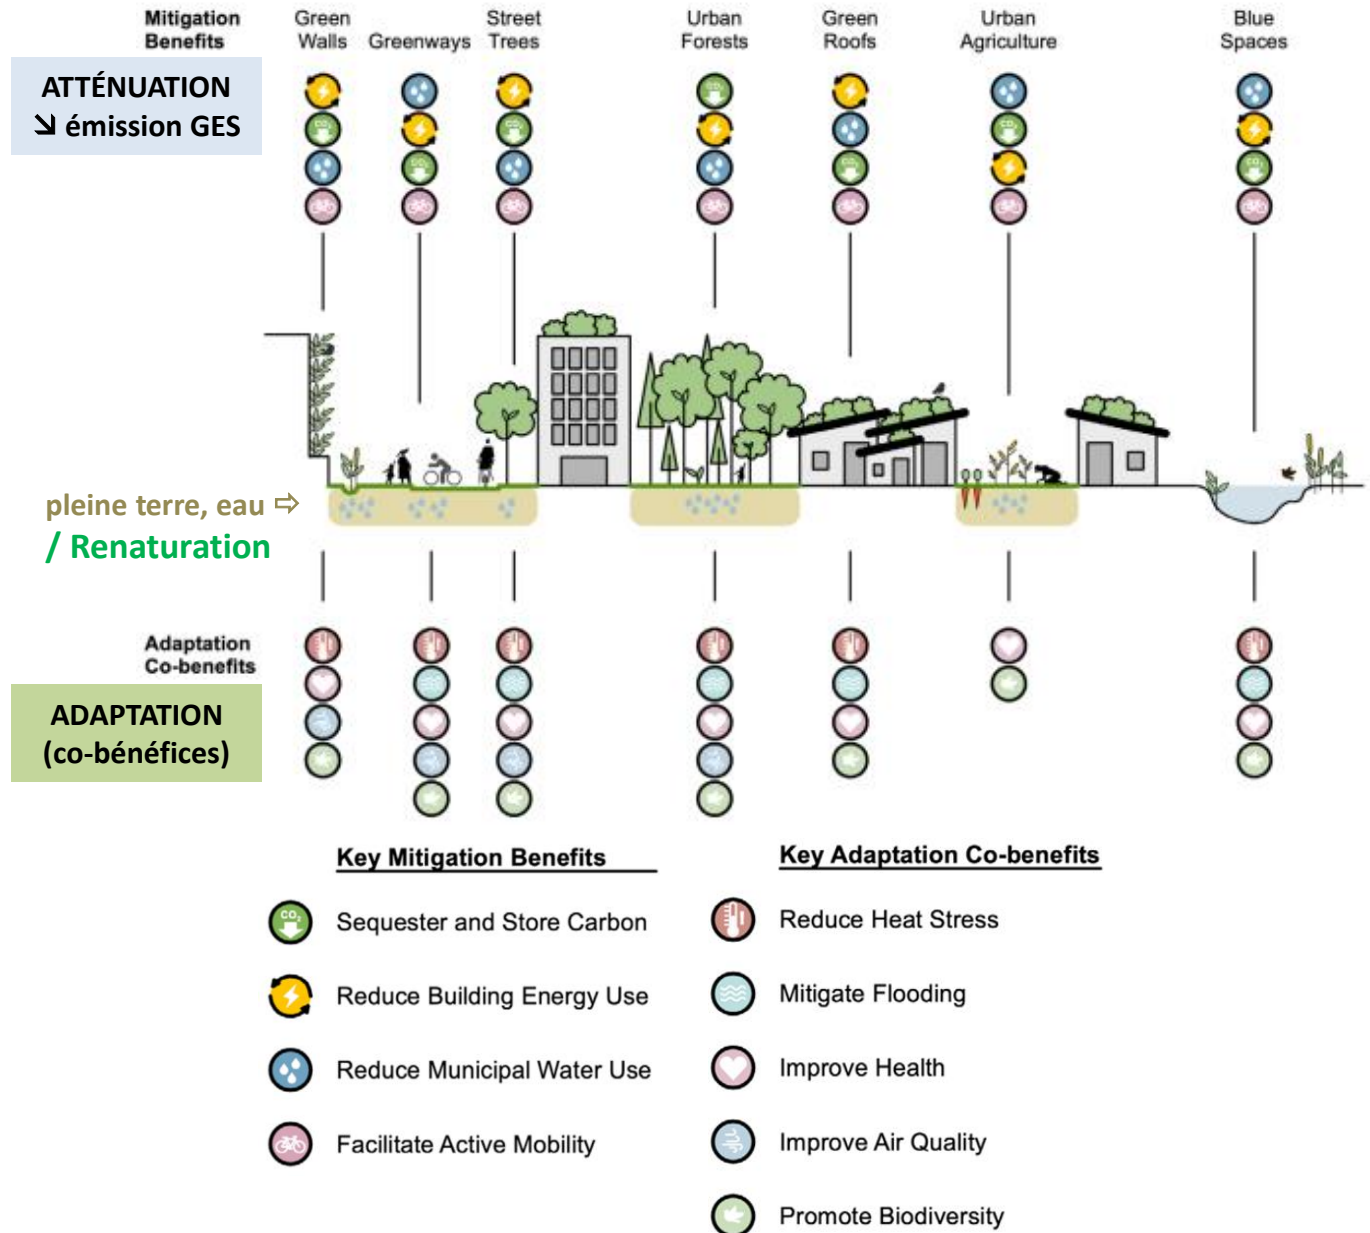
Mitigation Benefits

Green Walls

Greenways

Street Trees

Urban Forests

Green Roofs

Urban Agriculture

Blue Spaces

ATTÉNUATION
↘ émission GES

pleine terre, eau ⇨
/ Renaturation

Adaptation Co-benefits

ADAPTATION
(co-bénéfices)

Key Mitigation Benefits

Sequester and Store Carbon

Reduce Building Energy Use

Reduce Municipal Water Use

Facilitate Active Mobility

Key Adaptation Co-benefits

Reduce Heat Stress

Mitigate Flooding

Improve Health

Improve Air Quality

Promote Biodiversity